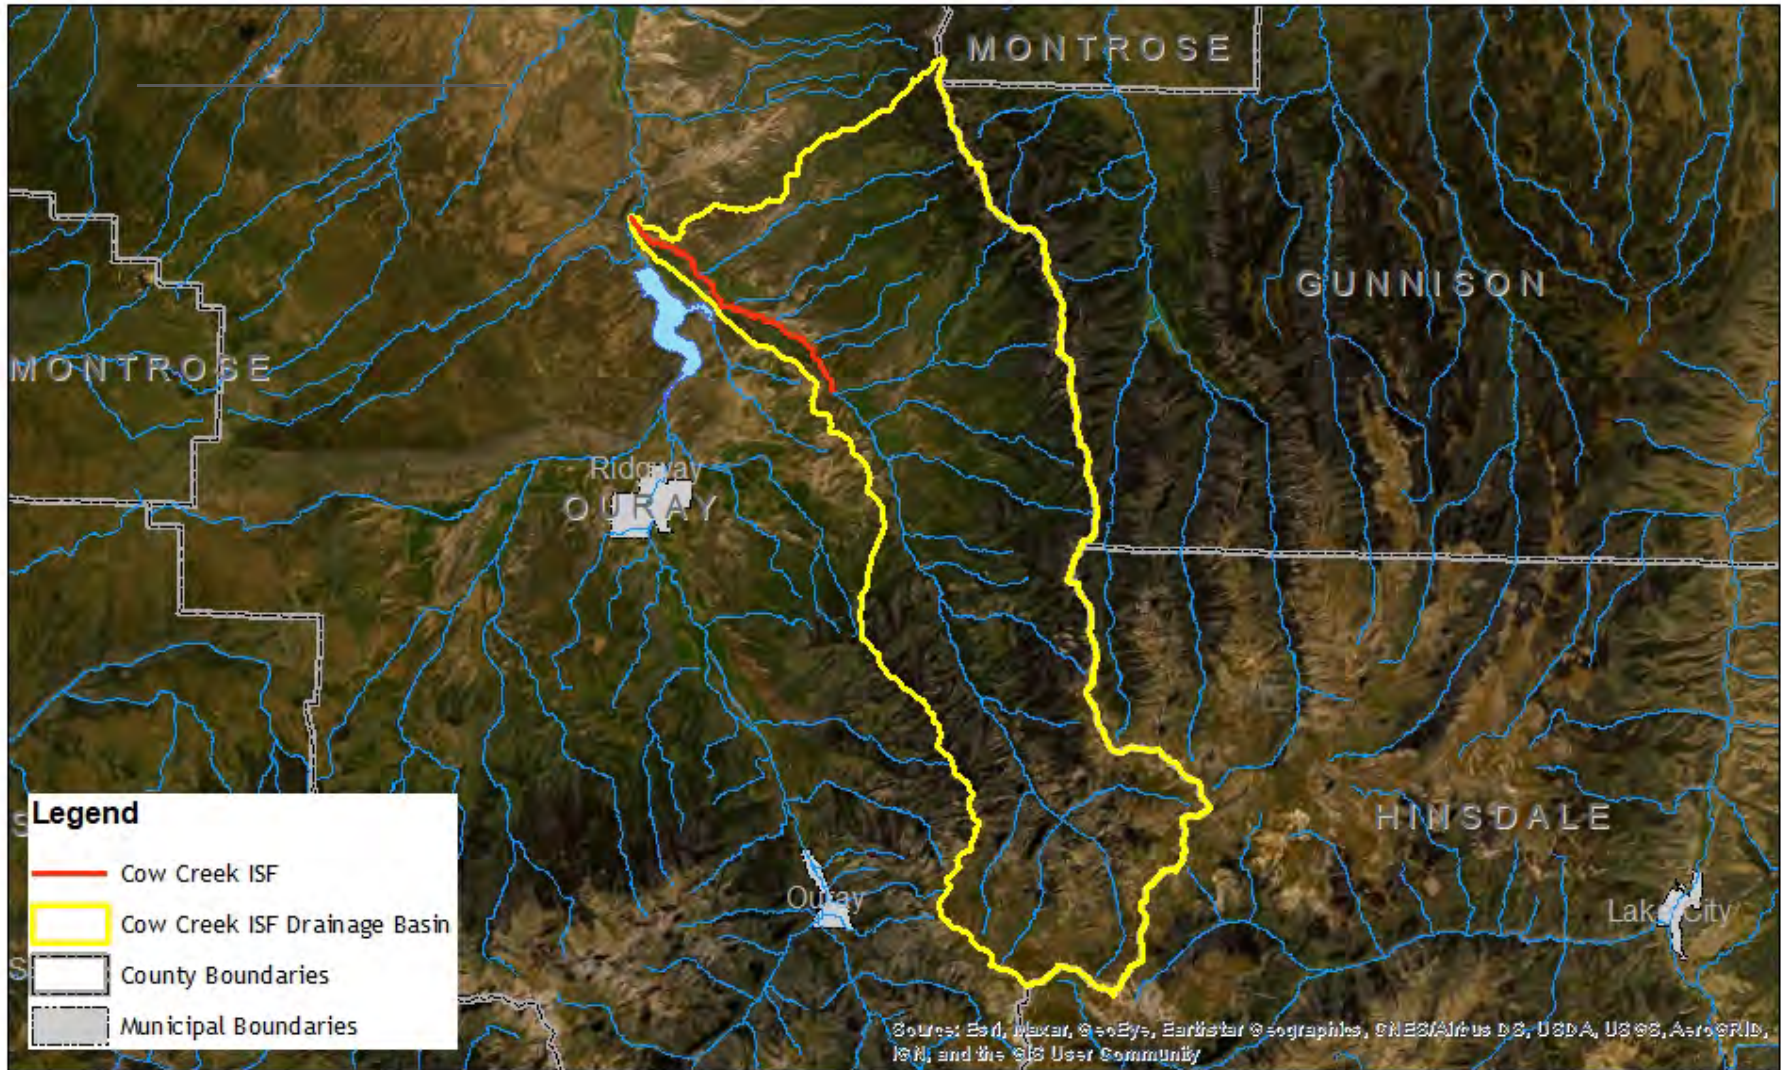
MONTROSE

GUNNISON

MONTROSE

Ridgway

OURAY

HINSDALE

Ouray

Lake City

Legend

Cow Creek ISF

Cow Creek ISF Drainage Basin

County Boundaries

Municipal Boundaries

Source: Esri, Maxar, GeoEye, Earthstar Geographics, CNES/Airbus DS, USDA, USGS, AeroGRID, IGN, and the GIS User Community